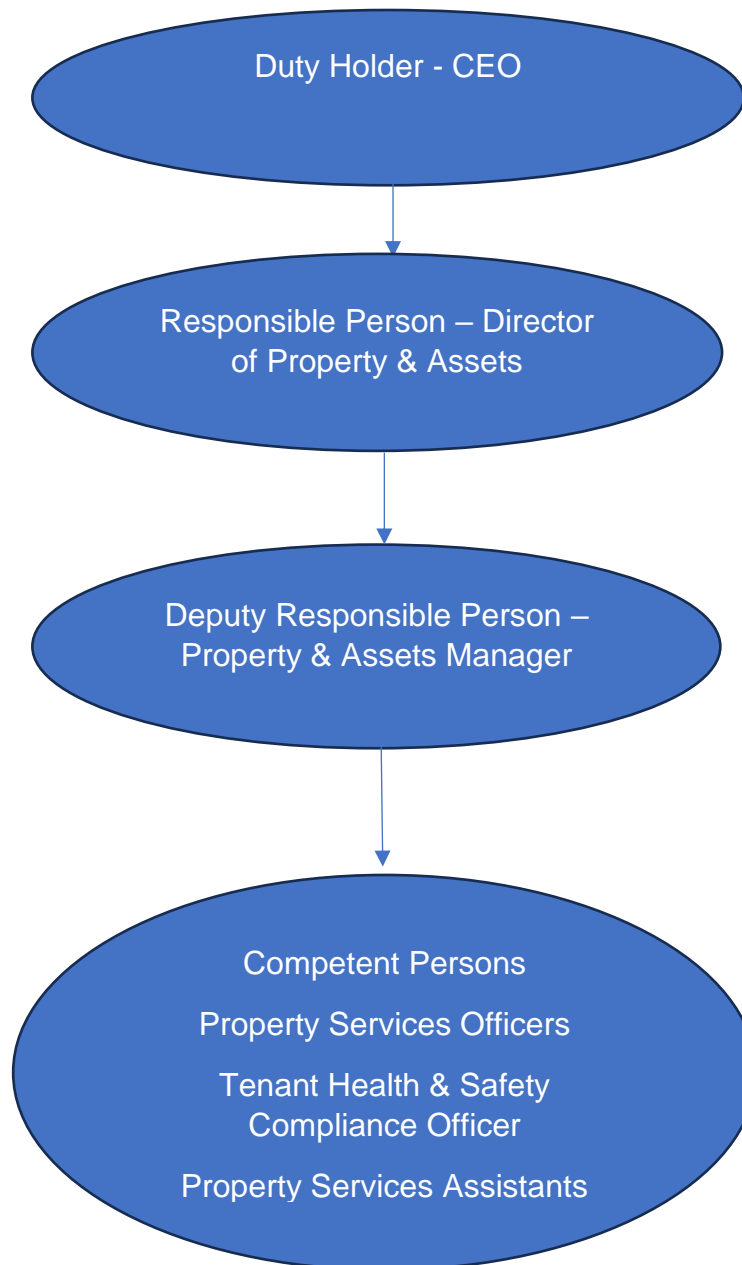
Duty Holder - CEO

Responsible Person – Director of Property & Assets

Deputy Responsible Person – Property & Assets Manager

Competent Persons

Property Services Officers

Tenant Health & Safety Compliance Officer

Property Services Assistants